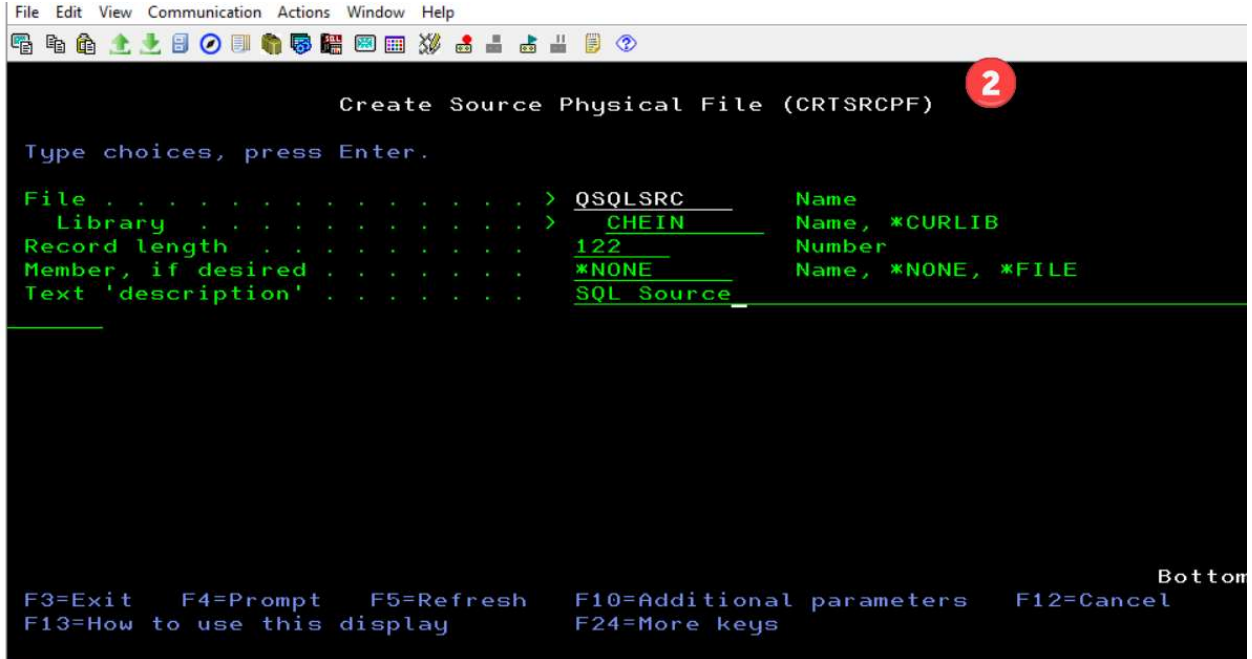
File Edit View Communication Actions Window Help

2

Create Source Physical File (CRTSRCPF)

Type choices, press Enter.

File . . . . . . . . . . . . . . > QSQLSRC Name
Library . . . . . . . . . . . > CHEIN Name, *CURLIB
Record length . . . . . . . . . 122 Number
Member, if desired . . . . . . . *NONE Name, *NONE, *FILE
Text 'description' . . . . . . . SQL Source

Bottom
F3=Exit F4=Prompt F5=Refresh F10=Additional parameters F12=Cancel
F13=How to use this display F24=More keys